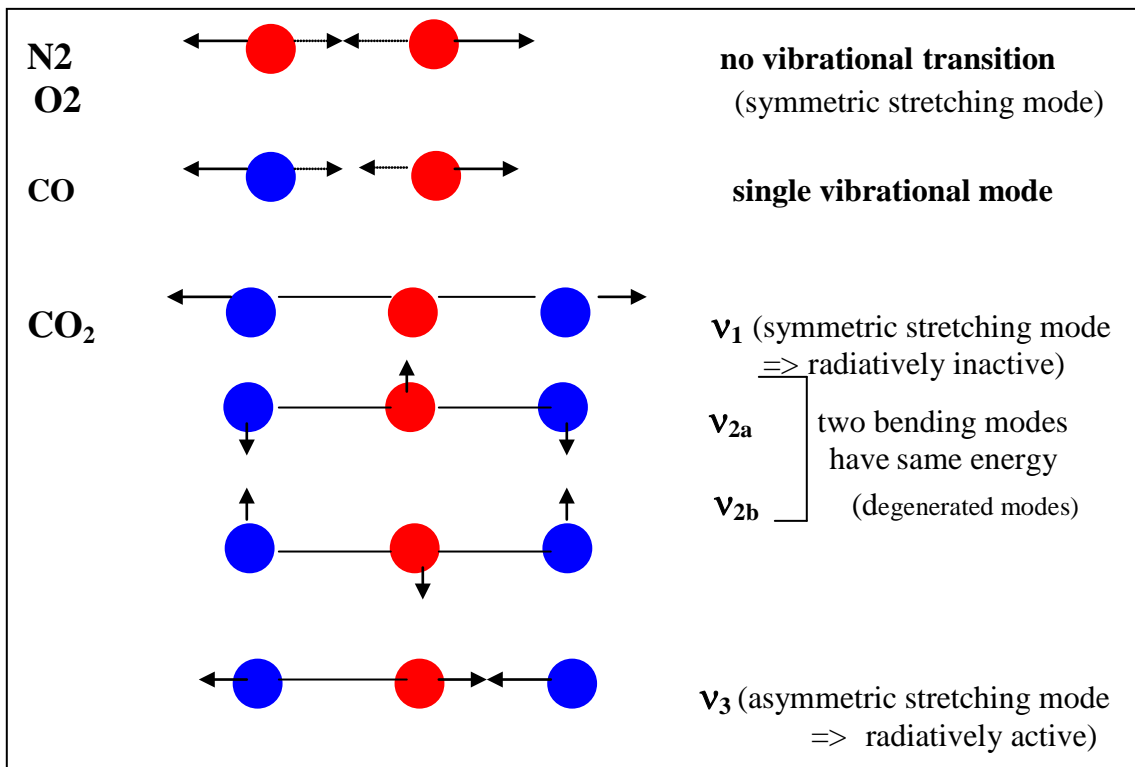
N2
O2

no vibrational transition
(symmetric stretching mode)

CO

single vibrational mode

$CO_2$

$\nu_1$ (symmetric stretching mode => radiatively inactive)

$\nu_{2a}$
$\nu_{2b}$

two bending modes have same energy
(degenerated modes)

$\nu_3$ (asymmetric stretching mode => radiatively active)